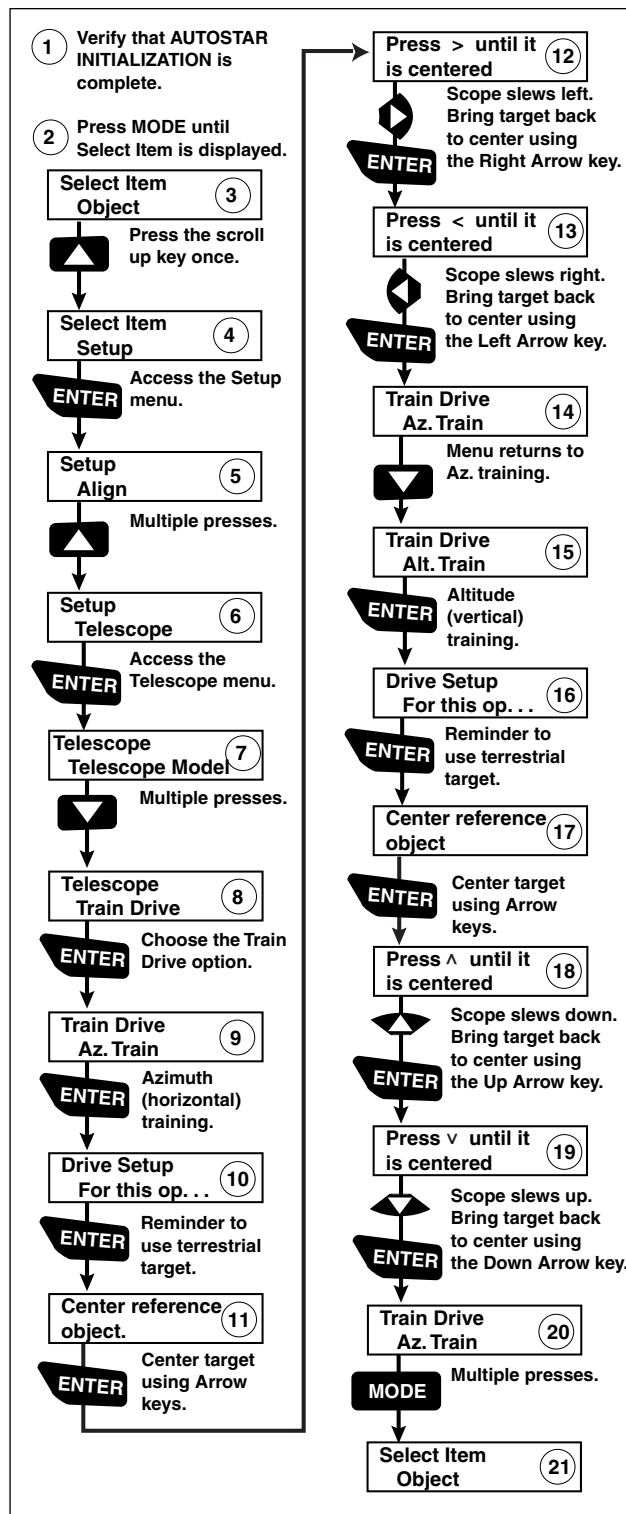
1 Verify that AUTOSTAR INITIALIZATION is complete.

2 Press MODE until Select Item is displayed.

Select Item
Object
3

Press the scroll up key once.

Select Item
Setup
4

ENTER
Access the Setup menu.

Setup
Align
5

Multiple presses.

Setup
Telescope
6

ENTER
Access the Telescope menu.

Telescope
Telescope Model
7

Multiple presses.

Telescope
Train Drive
8

ENTER
Choose the Train Drive option.

Train Drive
Az. Train
9

ENTER
Azimuth (horizontal) training.

Drive Setup
For this op. . .
10

ENTER
Reminder to use terrestrial target.

Center reference object.
11

ENTER
Center target using Arrow keys.

Press > until it is centered
12

Scope slews left. Bring target back to center using the Right Arrow key.
ENTER

Press < until it is centered
13

Scope slews right. Bring target back to center using the Left Arrow key.
ENTER

Train Drive
Az. Train
14

Menu returns to Az. training.

Train Drive
Alt. Train
15

ENTER
Altitude (vertical) training.

Drive Setup
For this op. . .
16

ENTER
Reminder to use terrestrial target.

Center reference object
17

ENTER
Center target using Arrow keys.

Press ^ until it is centered
18

Scope slews down. Bring target back to center using the Up Arrow key.
ENTER

Press v until it is centered
19

Scope slews up. Bring target back to center using the Down Arrow key.
ENTER

Train Drive
Az. Train
20

MODE
Multiple presses.

Select Item
Object
21